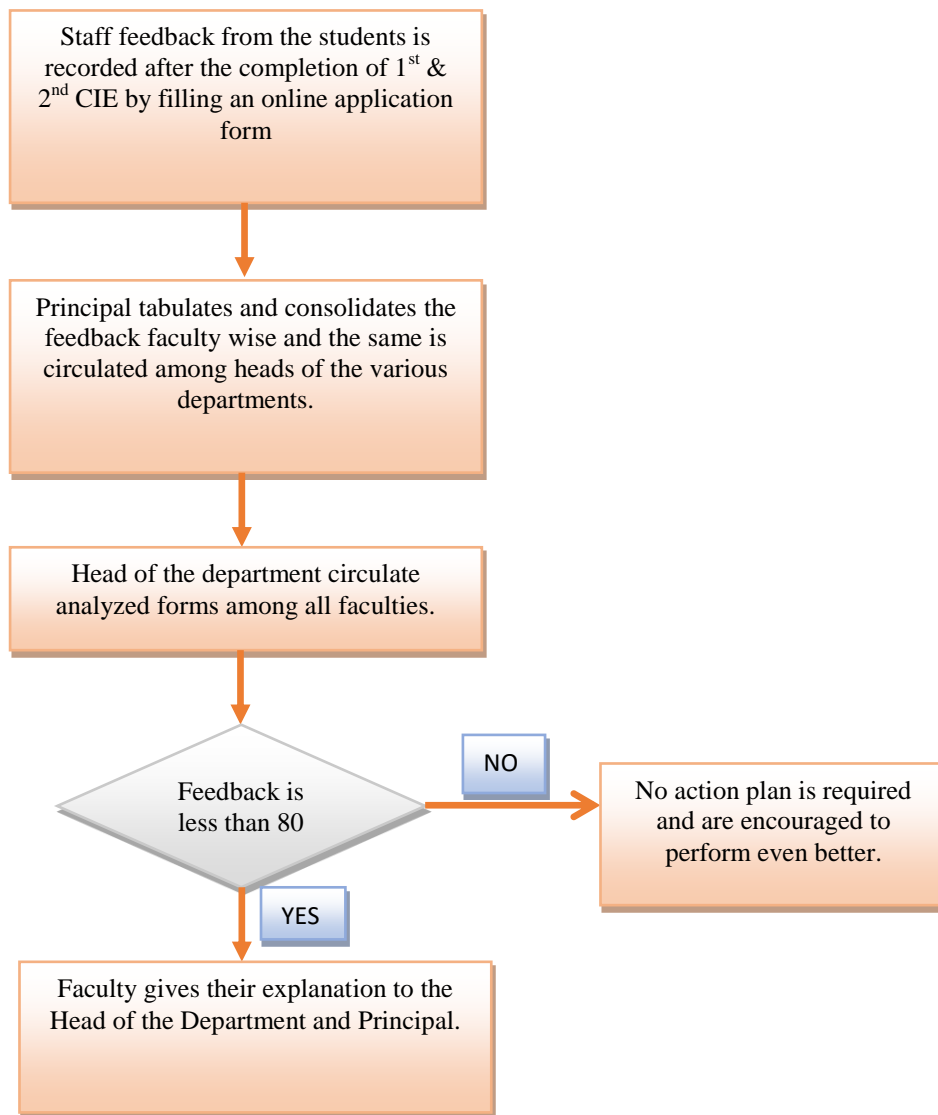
Staff feedback from the students is recorded after the completion of $1^{st}$ & $2^{nd}$ CIE by filling an online application form

Principal tabulates and consolidates the feedback faculty wise and the same is circulated among heads of the various departments.

Head of the department circulate analyzed forms among all faculties.

Feedback is less than 80

NO

No action plan is required and are encouraged to perform even better.

YES

Faculty gives their explanation to the Head of the Department and Principal.